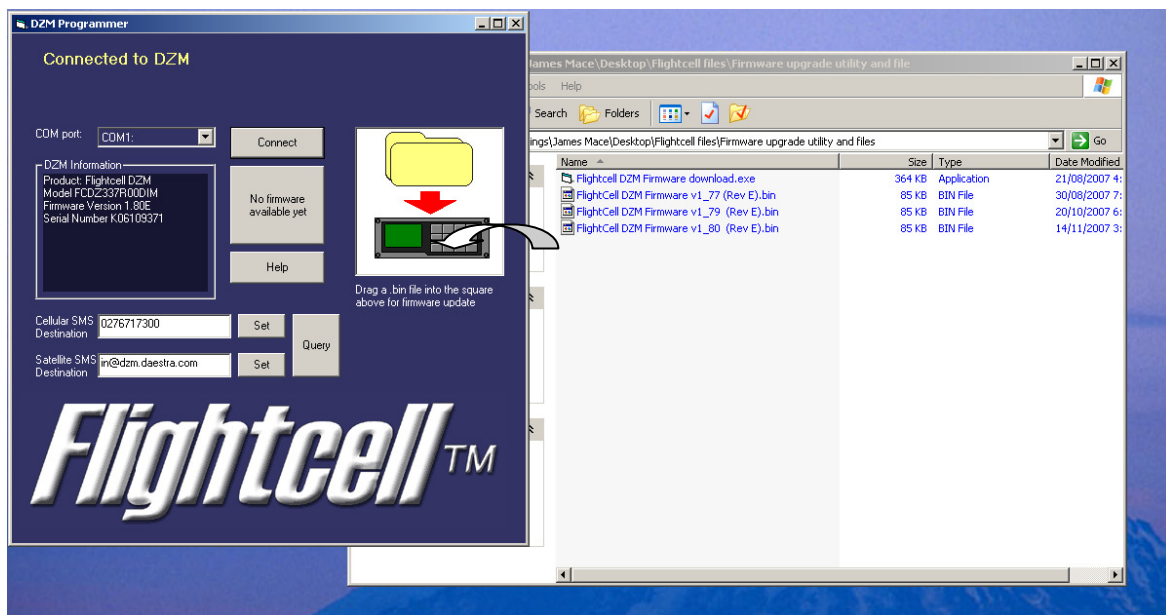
DZM Programmer

Connected to DZM

COM port: COM1:

Connect

DZM Information
Product: Flightcell DZM
Model FCDZ337R00DIM
Firmware Version 1.80E
Serial Number K06109371

No firmware available yet

Help

Drag a .bin file into the square above for firmware update

Cellular SMS Destination 0276717300 Set

Satellite SMS Destination in@dzm.daestra.com Set

Query

Flightcell™

James Mace\Desktop\Flightcell files\Firmware upgrade utility and file

ols Help

Search Folders

ings\James Mace\Desktop\Flightcell files\Firmware upgrade utility and files Go

| Name | Size | Type | Date Modified |
|---|---|---|---|
| Flightcell DZM Firmware download.exe | 364 KB | Application | 21/08/2007 4: |
| FlightCell DZM Firmware v1_77 (Rev E).bin | 85 KB | BIN File | 30/08/2007 7: |
| FlightCell DZM Firmware v1_79 (Rev E).bin | 85 KB | BIN File | 20/10/2007 6: |
| FlightCell DZM Firmware v1_80 (Rev E).bin | 85 KB | BIN File | 14/11/2007 3: |